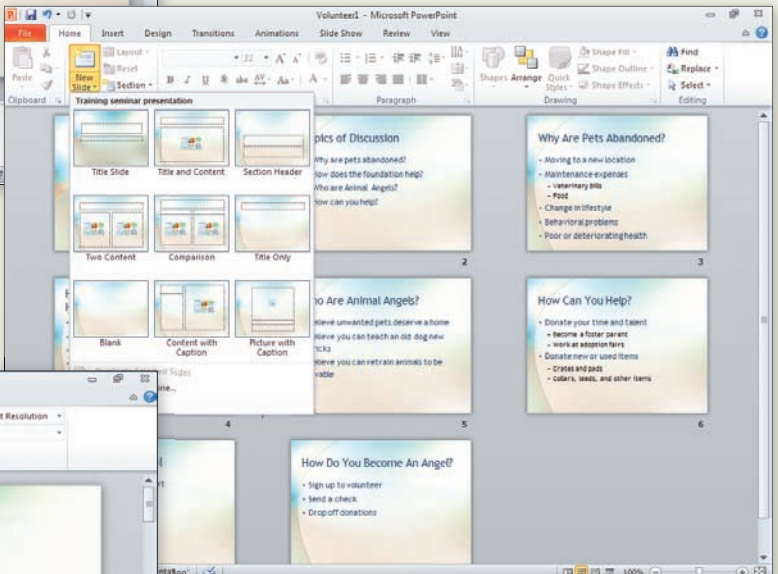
Volunteer1 - Microsoft PowerPoint

File Home Insert Design Transitions Animations Slide Show Review View

Paste Clipboard

New Slide

Layout Reset Section

Paragraph

Shapes Arrange Quick Styles

Shape Fill Shape Outline Shape Effects

Drawing

Find Replace Select

Editing

Training seminar presentation

Title Slide

Title and Content

Section Header

Two Content

Comparison

Title Only

Blank

Content with Caption

Picture with Caption

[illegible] Slides

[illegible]ine...

pics of Discussion

Why are pets abandoned?

How does the foundation help?

Who are Animal Angels?

How can you help?

2

Why Are Pets Abandoned?

Moving to a new location

Maintenance expenses

Veterinary bills

Food

Change in lifestyle

Behavioral problems

Poor or deteriorating health

3

ho Are Animal Angels?

elieve unwanted pets deserve a home

elieve you can teach an old dog new ricks

elieve you can retrain animals to be vable

5

How Can You Help?

Donate your time and talent

Become a foster parent

Work at adoption fairs

Donate new or used items

Crates and pads

Collars, leads, and other items

6

4

How Do You Become An Angel?

Sign up to volunteer

Send a check

Drop off donations

t Resolution

ntation"

100%